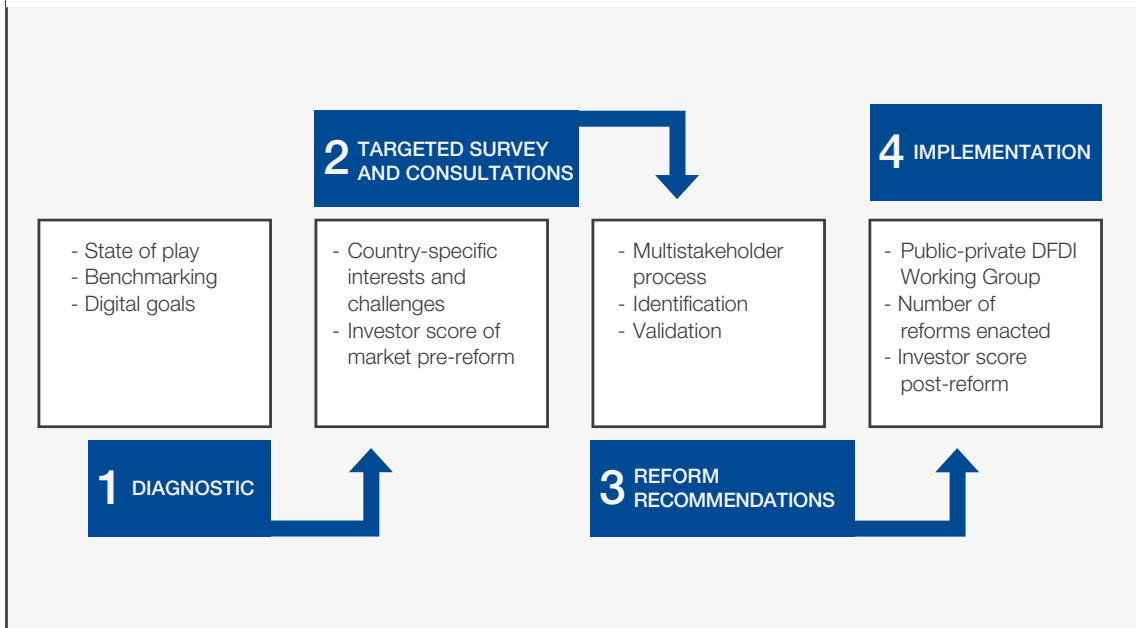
2 TARGETED SURVEY AND CONSULTATIONS

4 IMPLEMENTATION

- State of play
- Benchmarking
- Digital goals

- Country-specific interests and challenges
- Investor score of market pre-reform

- Multistakeholder process
- Identification
- Validation

- Public-private DFDI Working Group
- Number of reforms enacted
- Investor score post-reform

1 DIAGNOSTIC

3 REFORM RECOMMENDATIONS